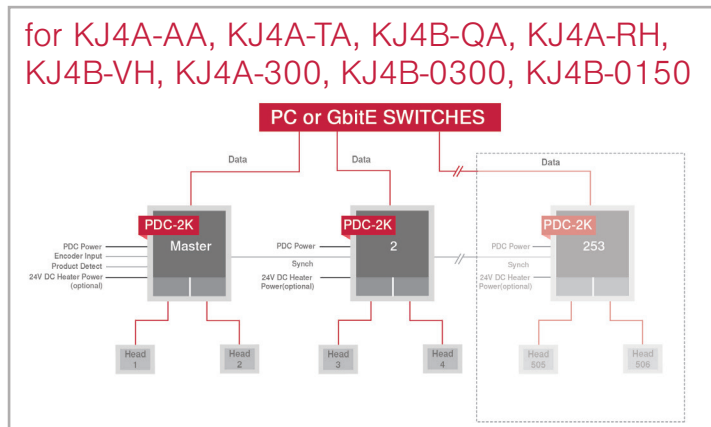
for KJ4A-AA, KJ4A-TA, KJ4B-QA, KJ4A-RH, KJ4B-VH, KJ4A-300, KJ4B-0300, KJ4B-0150

PC or GbitE SWITCHES

Data

Data

Data

PDC-2K

Master

PDC Power
Encoder Input
Product Detect
24V DC Heater Power (optional)

PDC-2K

2

PDC Power
Synch
24V DC Heater Power(optional)

PDC-2K

253

PDC Power
Synch
24V DC Heater Power(optional)

Head 1

Head 2

Head 3

Head 4

Head 505

Head 506